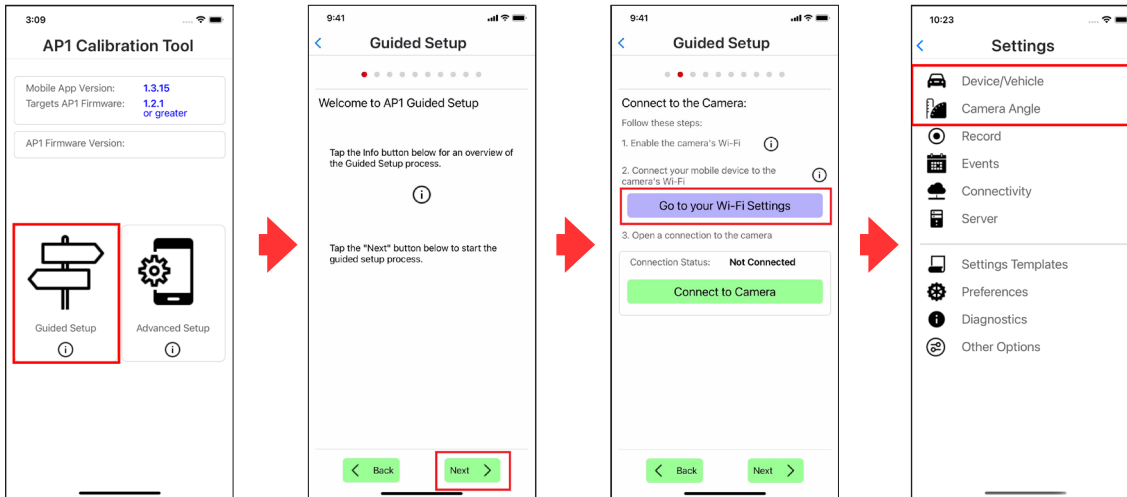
3:09

AP1 Calibration Tool

Mobile App Version: 1.3.15
Targets AP1 Firmware: 1.2.1 or greater

AP1 Firmware Version:

Guided Setup

Advanced Setup

9:41

Guided Setup

Welcome to AP1 Guided Setup

Tap the Info button below for an overview of the Guided Setup process.

Tap the "Next" button below to start the guided setup process.

Back

Next

9:41

Guided Setup

Connect to the Camera:

Follow these steps:

1. Enable the camera's Wi-Fi

2. Connect your mobile device to the camera's Wi-Fi

Go to your Wi-Fi Settings

3. Open a connection to the camera

Connection Status: Not Connected

Connect to Camera

Back

Next

10:23

Settings

Device/Vehicle

Camera Angle

Record

Events

Connectivity

Server

Settings Templates

Preferences

Diagnostics

Other Options